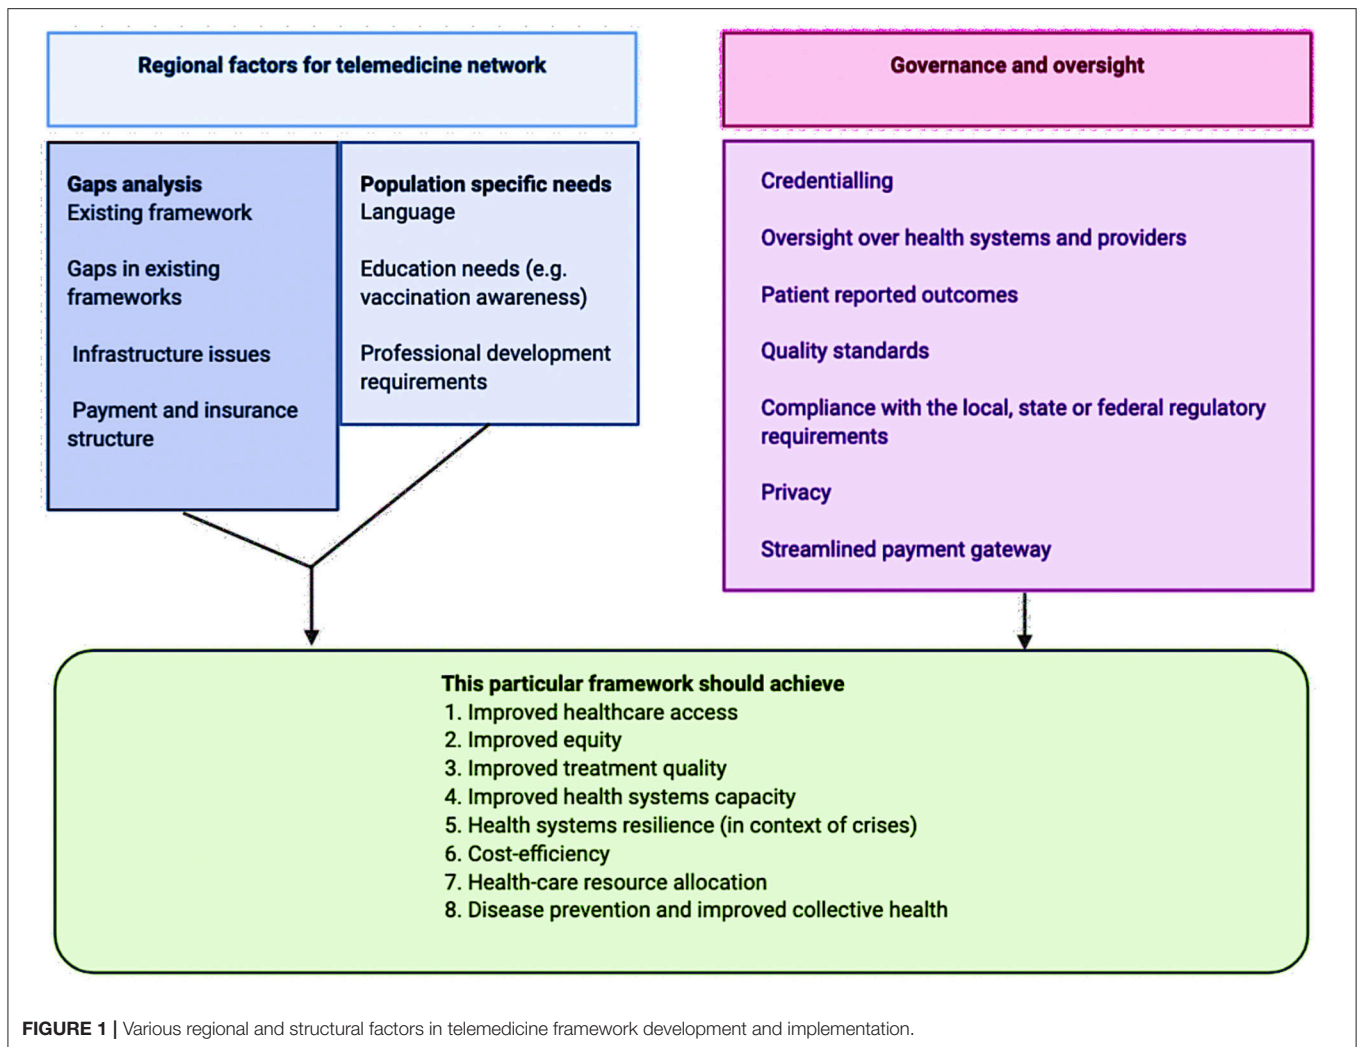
Regional factors for telemedicine network

Gaps analysis
Existing framework

Gaps in existing frameworks

Infrastructure issues

Payment and insurance structure

Population specific needs
Language

Education needs (e.g. vaccination awareness)

Professional development requirements

Governance and oversight

Credentialling

Oversight over health systems and providers

Patient reported outcomes

Quality standards

Compliance with the local, state or federal regulatory requirements

Privacy

Streamlined payment gateway

This particular framework should achieve
1. Improved healthcare access
2. Improved equity
3. Improved treatment quality
4. Improved health systems capacity
5. Health systems resilience (in context of crises)
6. Cost-efficiency
7. Health-care resource allocation
8. Disease prevention and improved collective health

FIGURE 1 | Various regional and structural factors in telemedicine framework development and implementation.